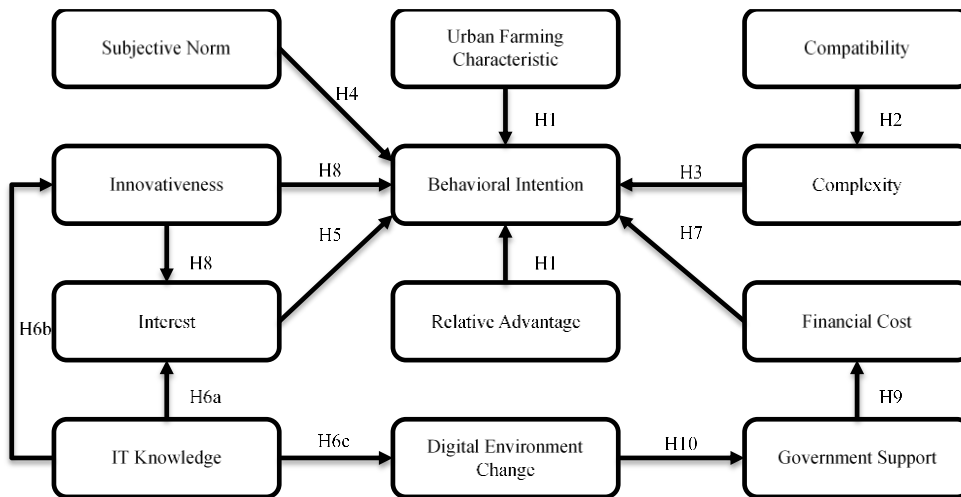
Subjective Norm

Urban Farming Characteristic

Compatibility

H4

H1

H2

Innovativeness

H8

Behavioral Intention

H3

Complexity

H5

H7

H8

H1

H6b

Interest

Relative Advantage

Financial Cost

H6a

H9

IT Knowledge

H6c

Digital Environment Change

H10

Government Support